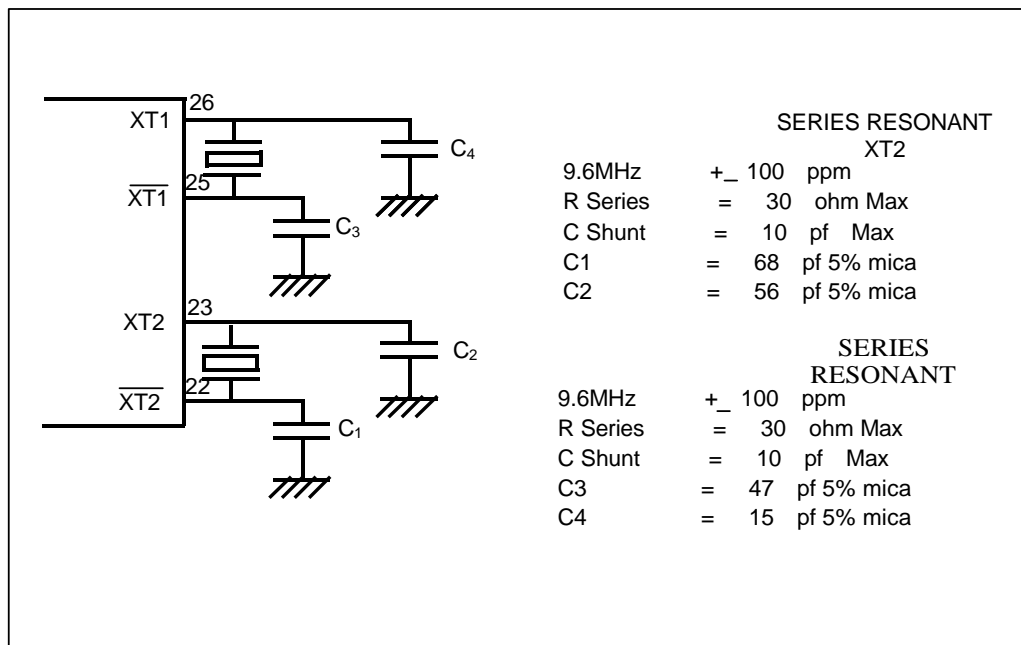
XT1 26
$\overline{XT1}$ 25
XT2 23
$\overline{XT2}$ 22
$C_4$
$C_3$
$C_2$
$C_1$

SERIES RESONANT
XT2

| | | | |
|---|---|---|---|
| 9.6MHz | +_ | 100 | ppm |
| R Series | = | 30 | ohm Max |
| C Shunt | = | 10 | pf Max |
| C1 | = | 68 | pf 5% mica |
| C2 | = | 56 | pf 5% mica |

SERIES RESONANT

| | | | |
|---|---|---|---|
| 9.6MHz | +_ | 100 | ppm |
| R Series | = | 30 | ohm Max |
| C Shunt | = | 10 | pf Max |
| C3 | = | 47 | pf 5% mica |
| C4 | = | 15 | pf 5% mica |